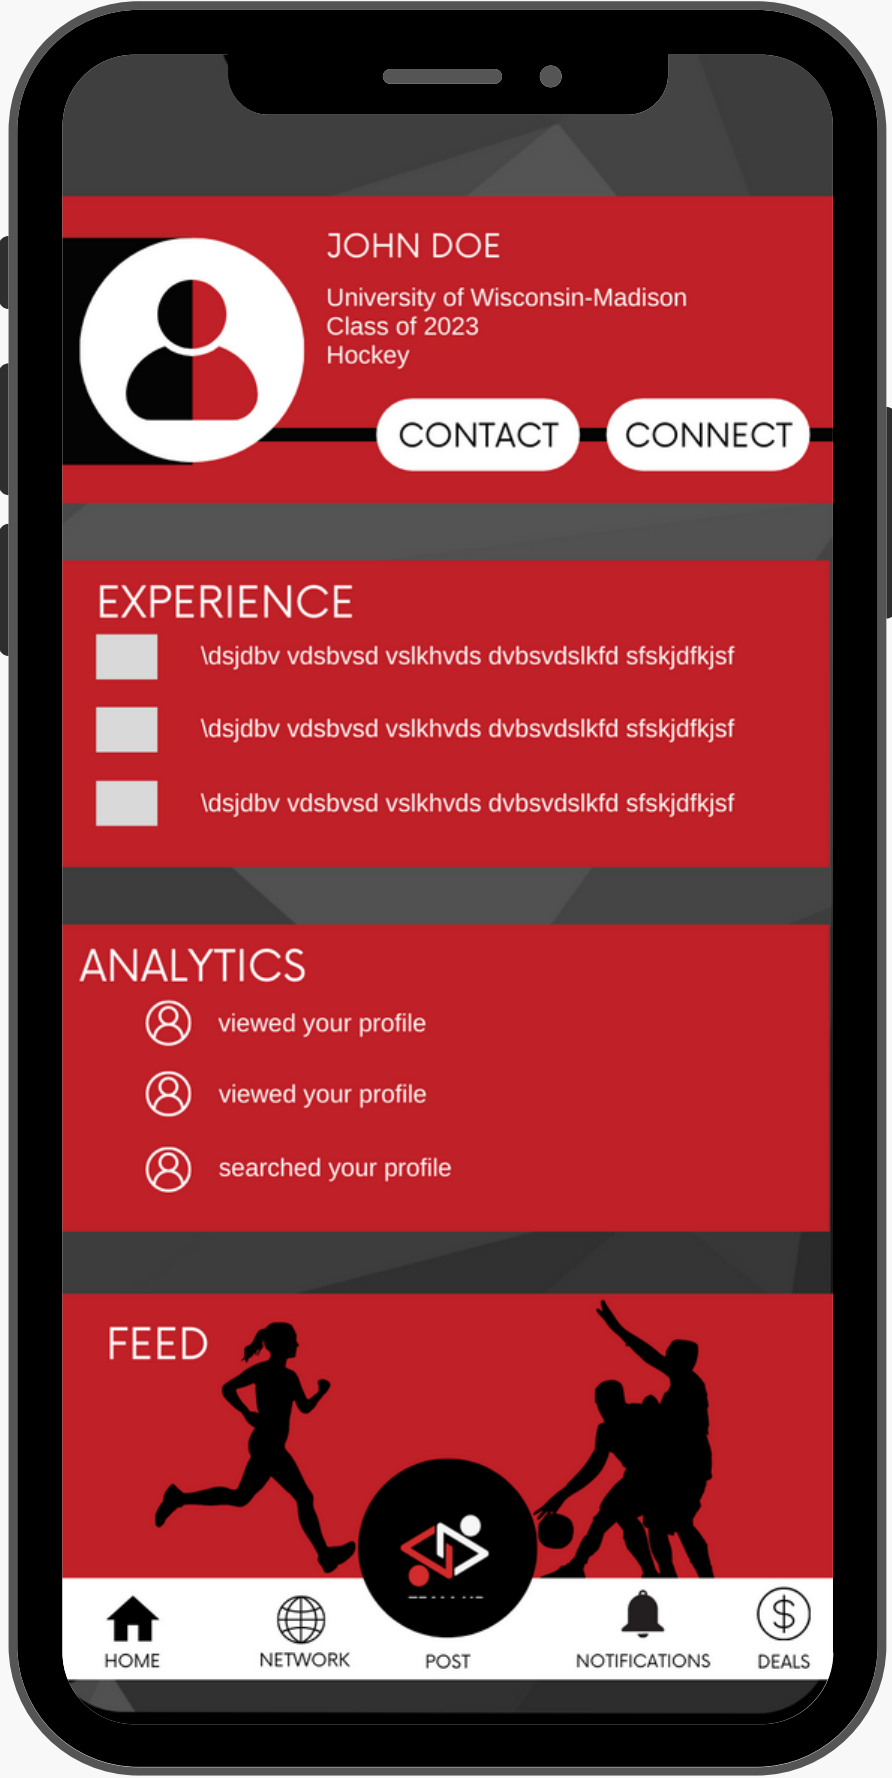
JOHN DOE

University of Wisconsin-Madison
Class of 2023
Hockey

CONTACT

CONNECT

EXPERIENCE

\dsjdbv vdsbvsd vslkhvds dvbsvdslkfd sfskjdfkjsf

\dsjdbv vdsbvsd vslkhvds dvbsvdslkfd sfskjdfkjsf

\dsjdbv vdsbvsd vslkhvds dvbsvdslkfd sfskjdfkjsf

ANALYTICS

viewed your profile

viewed your profile

searched your profile

FEED

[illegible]

HOME

NETWORK

POST

NOTIFICATIONS

DEALS